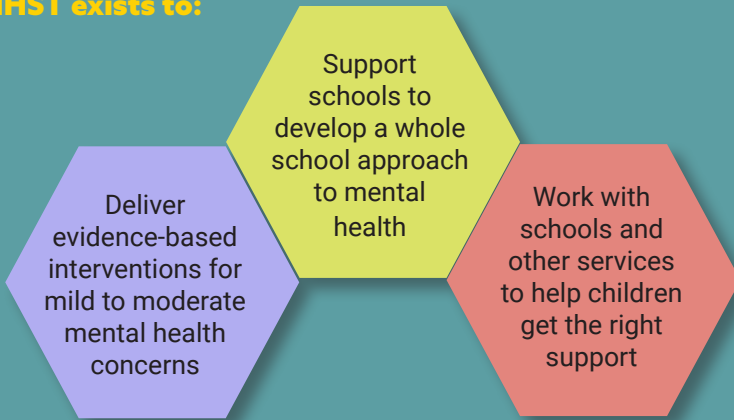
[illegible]HST exists to:

Support schools to develop a whole school approach to mental health

Deliver evidence-based interventions for mild to moderate mental health concerns

Work with schools and other services to help children get the right support